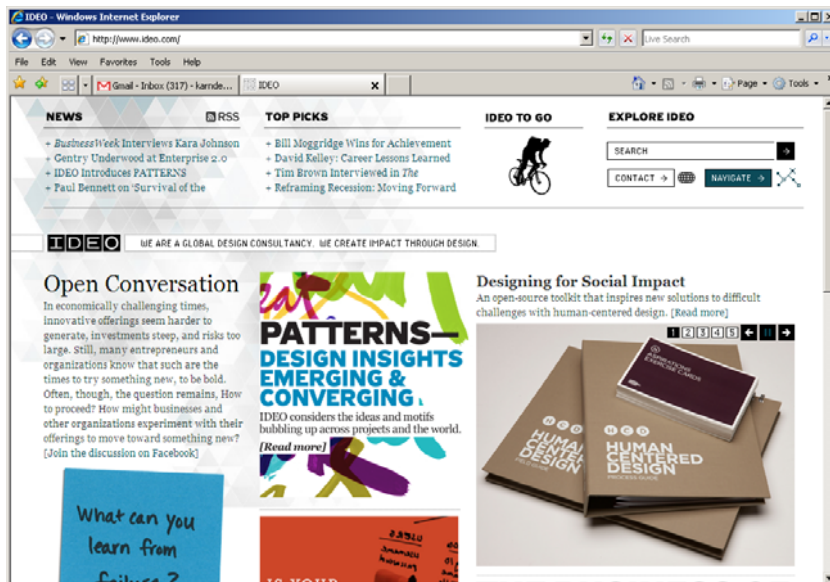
IDEO - Windows Internet Explorer

http://www.ideo.com/

Live Search

File Edit View Favorites Tools Help

Gmail - Inbox (317) - karnde...

IDEO

Page Tools

NEWS

RSS

+ *BusinessWeek* Interviews Kara Johnson
+ Gentry Underwood at Enterprise 2.0
+ IDEO Introduces PATTERNS
+ Paul Bennett on 'Survival of the

TOP PICKS

+ Bill Moggridge Wins for Achievement
+ David Kelley: Career Lessons Learned
+ Tim Brown Interviewed in *The*
+ Reframing Recession: Moving Forward

IDEO TO GO

EXPLORE IDEO

SEARCH

CONTACT

NAVIGATE

IDEO WE ARE A GLOBAL DESIGN CONSULTANCY. WE CREATE IMPACT THROUGH DESIGN.

Open Conversation

In economically challenging times, innovative offerings seem harder to generate, investments steep, and risks too large. Still, many entrepreneurs and organizations know that such are the times to try something new, to be bold. Often, though, the question remains, How to proceed? How might businesses and other organizations experiment with their offerings to move toward something new? [Join the discussion on Facebook]

What can you learn from failure?

PATTERNS— DESIGN INSIGHTS EMERGING & CONVERGING

IDEO considers the ideas and motifs bubbling up across projects and the world. [Read more]

Designing for Social Impact

An open-source toolkit that inspires new solutions to difficult challenges with human-centered design. [Read more]

1 2 3 4 5

HCD HUMAN CENTERED DESIGN

HCD HUMAN CENTERED DESIGN PROCESS GUIDE

ASPIRATIONS EXERCISE CARDS